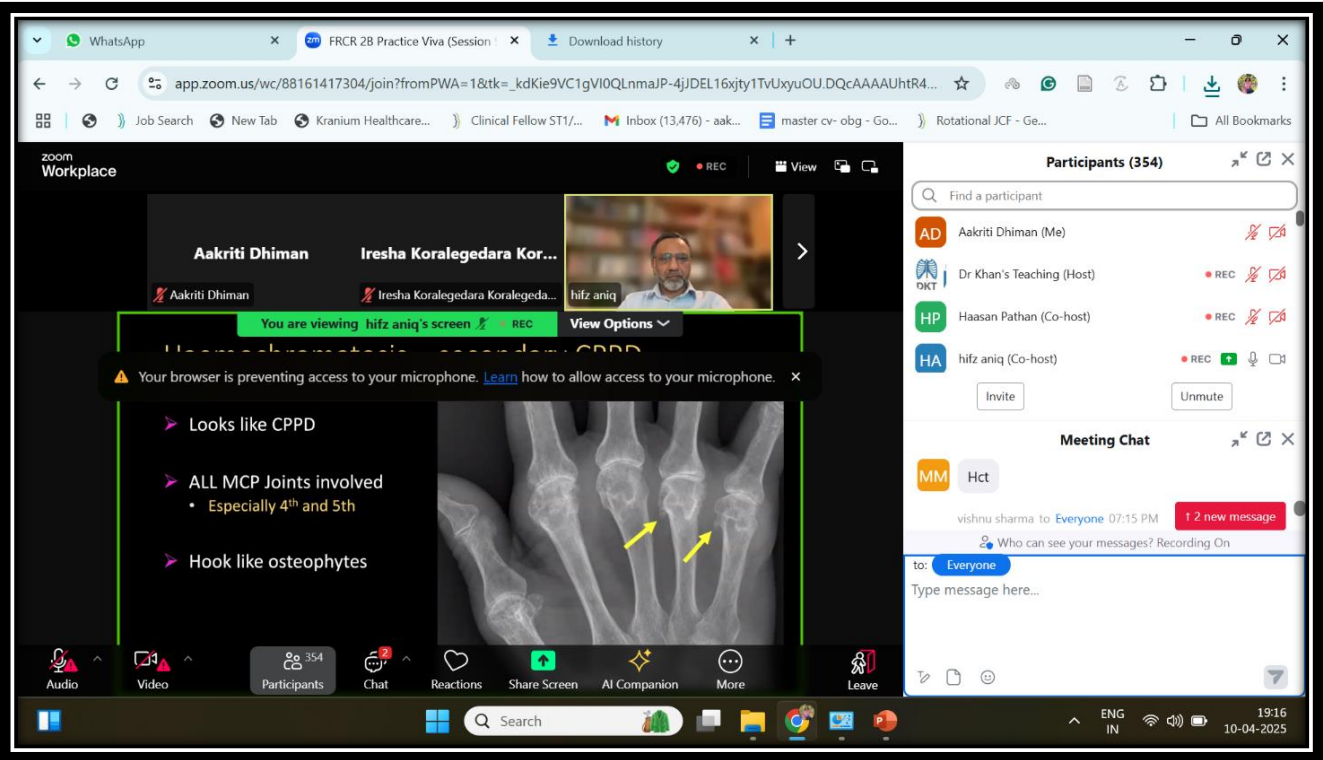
WhatsApp
FRCR 2B Practice Viva (Session
Download history
app.zoom.us/wc/88161417304/join?fromPWA=1&tk=_kdKie9VC1gVI0QLnmaJP-4jJDEL16xjty1TvUxyuOU.DQcAAAAUhtR4...
Job Search New Tab Kranium Healthcare... Clinical Fellow ST1/... Inbox (13,476) - aak... master cv- obg - Go... Rotational JCF - Ge... All Bookmarks

zoom Workplace
REC View
Aakriti Dhiman
Iresha Koralegedara Kor...
Aakriti Dhiman
Iresha Koralegedara Koralegeda...
hifz aniq
You are viewing hifz aniq's screen REC
View Options

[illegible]
Your browser is preventing access to your microphone. Learn how to allow access to your microphone.

Looks like CPPD

ALL MCP Joints involved
• Especially 4th and 5th

Hook like osteophytes

Audio Video Participants 354 Chat 2 Reactions Share Screen AI Companion More Leave

Participants (354)
Find a participant
AD Aakriti Dhiman (Me)
DKT Dr Khan's Teaching (Host) REC
HP Haasan Pathan (Co-host) REC
HA hifz aniq (Co-host) REC
Invite Unmute

Meeting Chat
MM Hct
vishnu sharma to Everyone 07:15 PM
↑ 2 new message
Who can see your messages? Recording On
to: Everyone
Type message here...

Search
ENG IN
19:16
10-04-2025